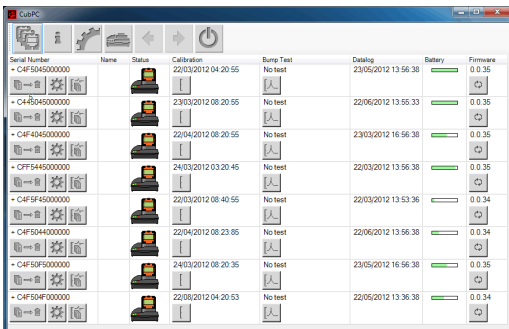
CubPC

| Serial Number | Name | Status | Calibration | Bump Test | Datalog | Battery | Firmware |
|---|---|---|---|---|---|---|---|
| + C4F5045000000 | | | 22/03/2012 04:20:55 | No test | 23/05/2012 13:56:38 | | 0.0.35 |
| + C44S045000000 | | | 23/03/2012 08:20:55 | No test | 22/06/2012 13:55:33 | | 0.0.35 |
| + C4F4045000000 | | | 22/04/2012 08:20:55 | No test | 23/03/2012 16:56:38 | | 0.0.35 |
| + CFF5445000000 | | | 24/03/2012 03:20:45 | No test | 23/03/2012 13:56:38 | | 0.0.35 |
| + C4F5F45000000 | | | 22/03/2012 08:40:55 | No test | 22/03/2012 13:53:36 | | 0.0.34 |
| + C4F5044000000 | | | 22/04/2012 08:23:85 | No test | 22/06/2012 13:56:38 | | 0.0.34 |
| + C4F50F5000000 | | | 24/03/2012 08:20:35 | No test | 23/05/2012 16:56:38 | | 0.0.35 |
| + C4F504F000000 | | | 22/08/2012 04:20:53 | No test | 22/05/2012 13:36:38 | | 0.0.34 |